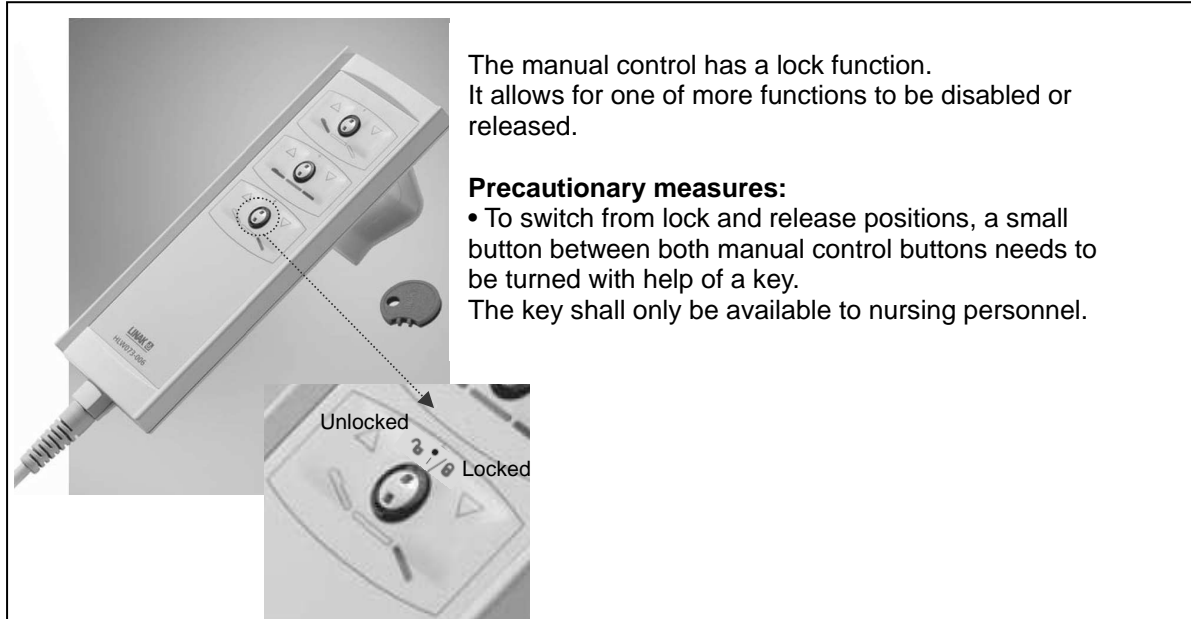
The manual control has a lock function.
It allows for one of more functions to be disabled or released.

**Precautionary measures:**
• To switch from lock and release positions, a small button between both manual control buttons needs to be turned with help of a key.
The key shall only be available to nursing personnel.

LINAK
HLW073-006

Unlocked
Locked